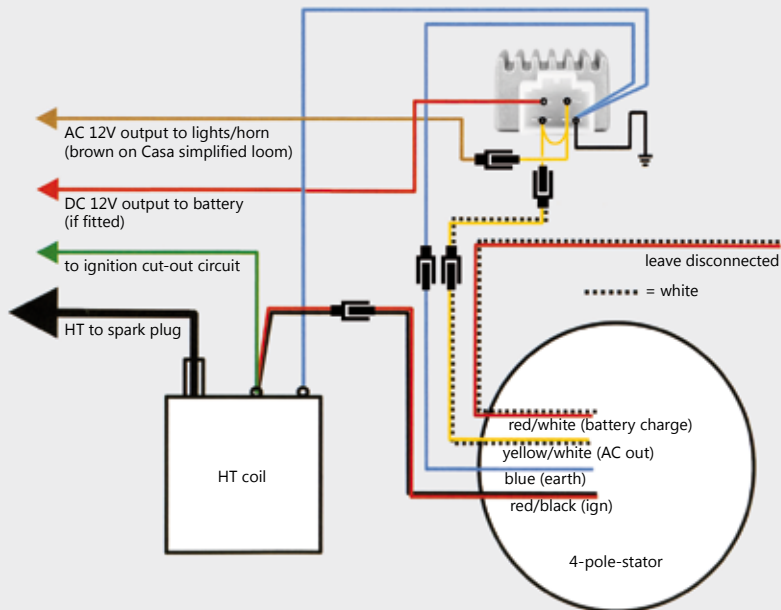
AC 12V output to lights/horn
(brown on Casa simplified loom)

DC 12V output to battery
(if fitted)

to ignition cut-out circuit

HT to spark plug

leave disconnected

= white

HT coil

red/white (battery charge)
yellow/white (AC out)
blue (earth)
red/black (ign)

4-pole-stator